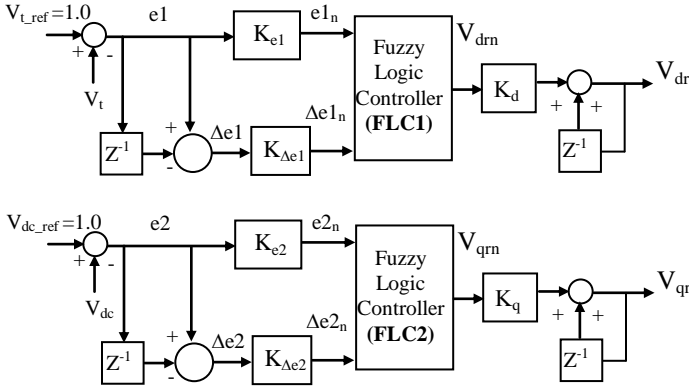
$V_{t\_ref}=1.0$
e1
$K_{e1}$
$e1_n$
$V_{drn}$
Fuzzy Logic Controller (FLC1)
+
-
$V_t$
$K_d$
$V_{dr}$
+
$\Delta e1$
$\Delta e1_n$
$Z^{-1}$
-
$K_{\Delta e1}$
+
+
$Z^{-1}$

$V_{dc\_ref}=1.0$
e2
$K_{e2}$
$e2_n$
$V_{qrn}$
Fuzzy Logic Controller (FLC2)
+
-
$V_{dc}$
$K_q$
$V_{qr}$
+
$\Delta e2$
$\Delta e2_n$
$Z^{-1}$
-
$K_{\Delta e2}$
+
+
$Z^{-1}$